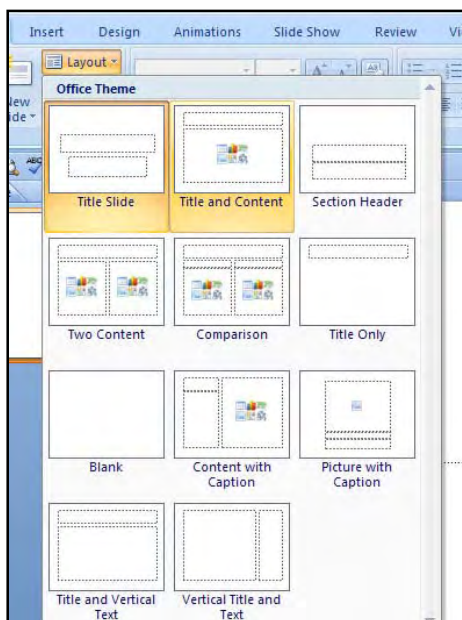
Insert Design Animations Slide Show Review Vi

Layout

New Slide

Office Theme

Title Slide

Title and Content

Section Header

Two Content

Comparison

Title Only

Blank

Content with Caption

Picture with Caption

Title and Vertical Text

Vertical Title and Text